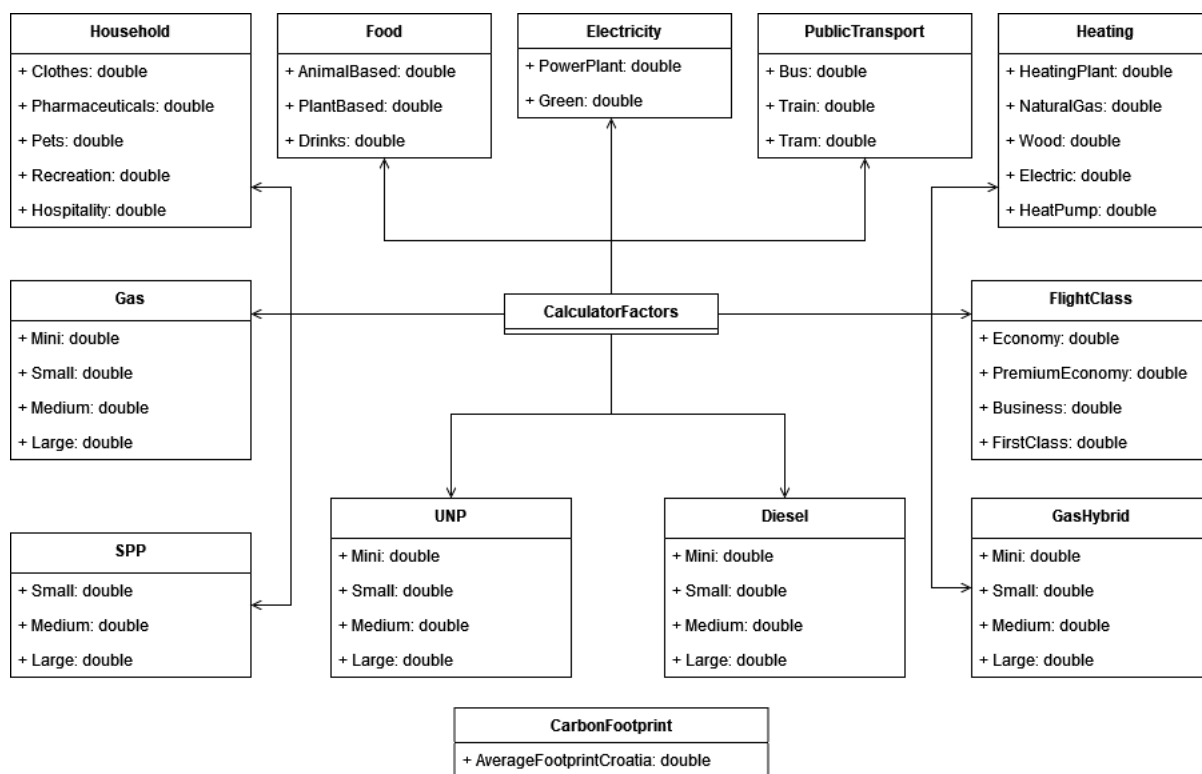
Household
+ Clothes: double
+ Pharmaceuticals: double
+ Pets: double
+ Recreation: double
+ Hospitality: double

Food
+ AnimalBased: double
+ PlantBased: double
+ Drinks: double

Electricity
+ PowerPlant: double
+ Green: double

PublicTransport
+ Bus: double
+ Train: double
+ Tram: double

Heating
+ HeatingPlant: double
+ NaturalGas: double
+ Wood: double
+ Electric: double
+ HeatPump: double

Gas
+ Mini: double
+ Small: double
+ Medium: double
+ Large: double

CalculatorFactors

FlightClass
+ Economy: double
+ PremiumEconomy: double
+ Business: double
+ FirstClass: double

SPP
+ Small: double
+ Medium: double
+ Large: double

UNP
+ Mini: double
+ Small: double
+ Medium: double
+ Large: double

Diesel
+ Mini: double
+ Small: double
+ Medium: double
+ Large: double

GasHybrid
+ Mini: double
+ Small: double
+ Medium: double
+ Large: double

CarbonFootprint
+ AverageFootprintCroatia: double